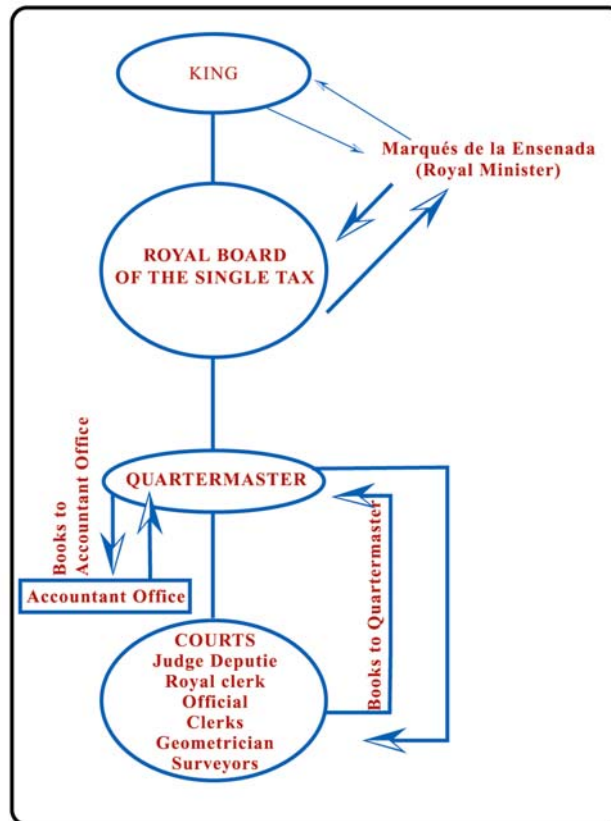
KING

Marqués de la Ensenada (Royal Minister)

ROYAL BOARD OF THE SINGLE TAX

Accountant Office

Books to Accountant Office

QUARTERMASTER

Books to Quartermaster

COURTS
Judge Deputie
Royal clerk
Official
Clerks
Geometrician
Surveyors